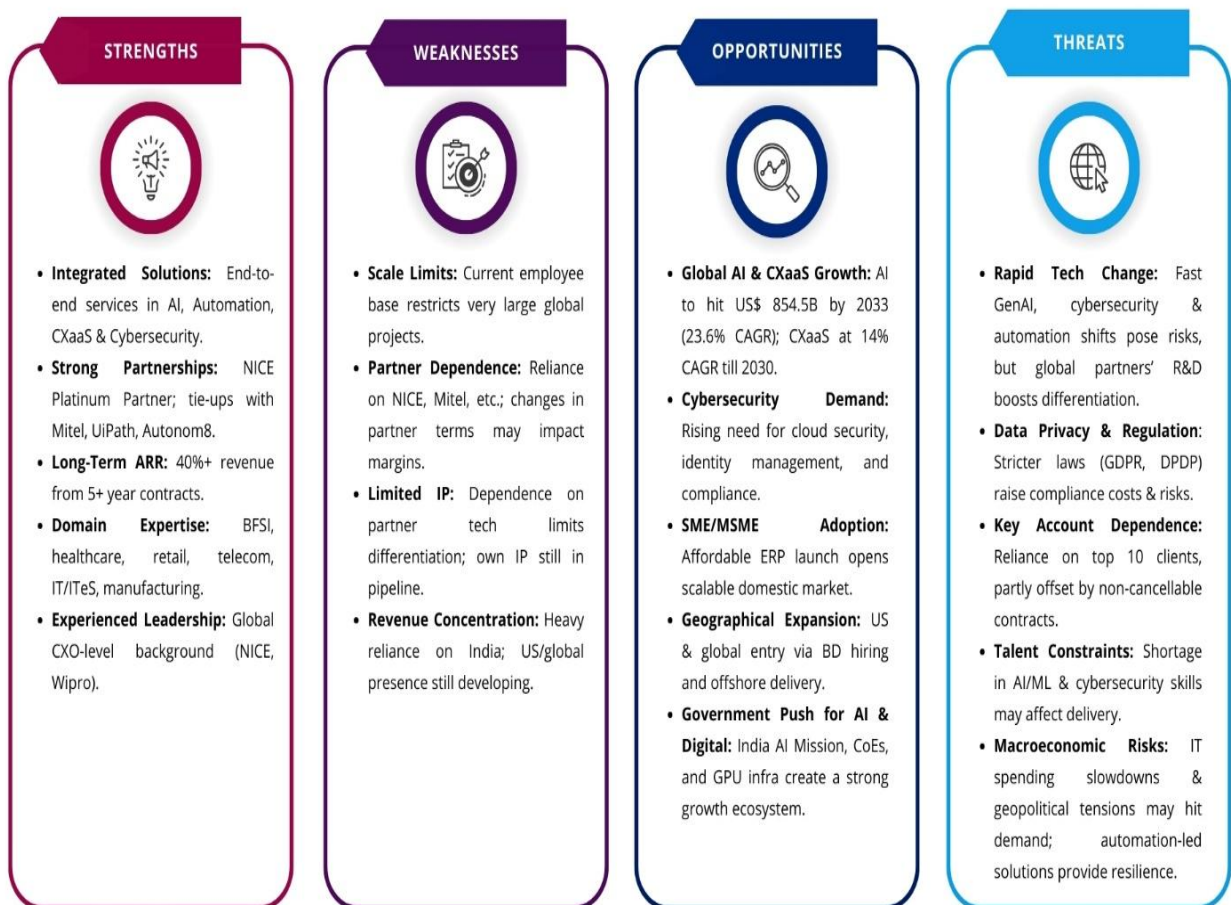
STRENGTHS

• **Integrated Solutions:** End-to-end services in AI, Automation, CXaaS & Cybersecurity.
• **Strong Partnerships:** NICE Platinum Partner; tie-ups with Mitel, UiPath, Autonom8.
• **Long-Term ARR:** 40%+ revenue from 5+ year contracts.
• **Domain Expertise:** BFSI, healthcare, retail, telecom, IT/ITeS, manufacturing.
• **Experienced Leadership:** Global CXO-level background (NICE, Wipro).

WEAKNESSES

• **Scale Limits:** Current employee base restricts very large global projects.
• **Partner Dependence:** Reliance on NICE, Mitel, etc.; changes in partner terms may impact margins.
• **Limited IP:** Dependence on partner tech limits differentiation; own IP still in pipeline.
• **Revenue Concentration:** Heavy reliance on India; US/global presence still developing.

OPPORTUNITIES

• **Global AI & CXaaS Growth:** AI to hit US$ 854.5B by 2033 (23.6% CAGR); CXaaS at 14% CAGR till 2030.
• **Cybersecurity Demand:** Rising need for cloud security, identity management, and compliance.
• **SME/MSME Adoption:** Affordable ERP launch opens scalable domestic market.
• **Geographical Expansion:** US & global entry via BD hiring and offshore delivery.
• **Government Push for AI & Digital:** India AI Mission, CoEs, and GPU infra create a strong growth ecosystem.

THREATS

• **Rapid Tech Change:** Fast GenAI, cybersecurity & automation shifts pose risks, but global partners' R&D boosts differentiation.
• **Data Privacy & Regulation:** Stricter laws (GDPR, DPDP) raise compliance costs & risks.
• **Key Account Dependence:** Reliance on top 10 clients, partly offset by non-cancellable contracts.
• **Talent Constraints:** Shortage in AI/ML & cybersecurity skills may affect delivery.
• **Macroeconomic Risks:** IT spending slowdowns & geopolitical tensions may hit demand; automation-led solutions provide resilience.